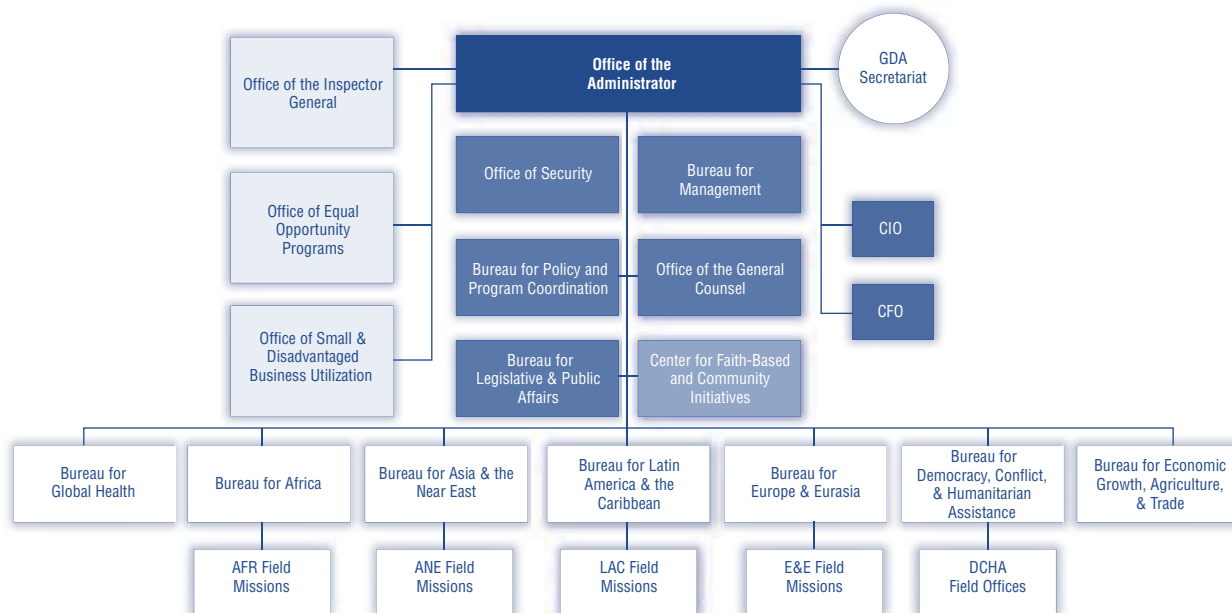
Office of the Administrator

GDA Secretariat

Office of the Inspector General

Office of Equal Opportunity Programs

Office of Small & Disadvantaged Business Utilization

Office of Security

Bureau for Management

Bureau for Policy and Program Coordination

Office of the General Counsel

Bureau for Legislative & Public Affairs

Center for Faith-Based and Community Initiatives

CIO

CFO

Bureau for Global Health

Bureau for Africa

Bureau for Asia & the Near East

Bureau for Latin America & the Caribbean

Bureau for Europe & Eurasia

Bureau for Democracy, Conflict, & Humanitarian Assistance

Bureau for Economic Growth, Agriculture, & Trade

AFR Field Missions

ANE Field Missions

LAC Field Missions

E&E Field Missions

DCHA Field Offices